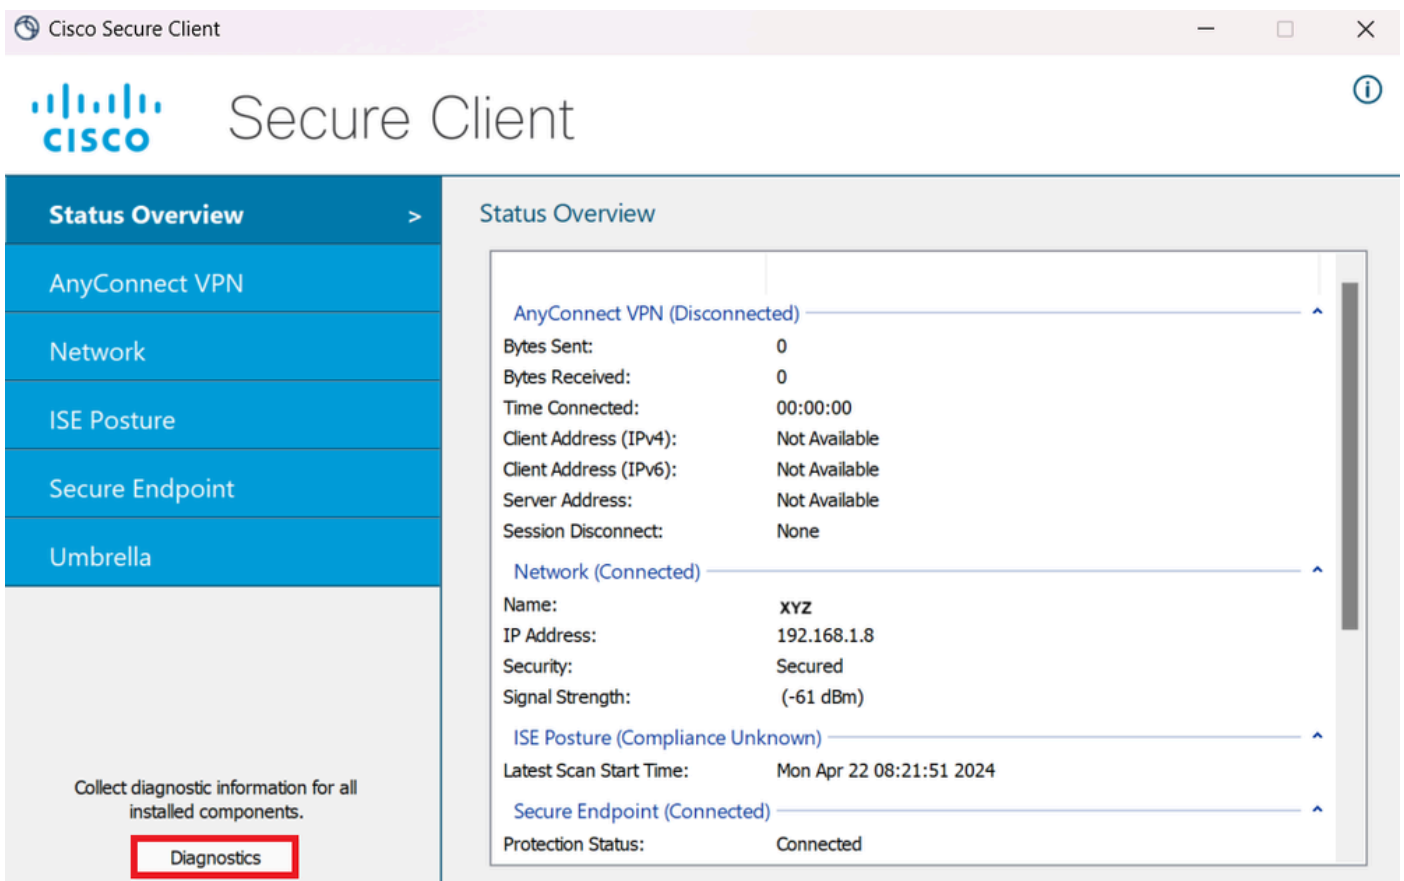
Cisco Secure Client

cisco Secure Client

Status Overview >
AnyConnect VPN
Network
ISE Posture
Secure Endpoint
Umbrella

Collect diagnostic information for all installed components.

Diagnostics

Status Overview

AnyConnect VPN (Disconnected)

| | |
|---|---|
| Bytes Sent: | 0 |
| Bytes Received: | 0 |
| Time Connected: | 00:00:00 |
| Client Address (IPv4): | Not Available |
| Client Address (IPv6): | Not Available |
| Server Address: | Not Available |
| Session Disconnect: | None |

Network (Connected)

| | |
|---|---|
| Name: | XYZ |
| IP Address: | 192.168.1.8 |
| Security: | Secured |
| Signal Strength: | (-61 dBm) |

ISE Posture (Compliance Unknown)

| | |
|---|---|
| Latest Scan Start Time: | Mon Apr 22 08:21:51 2024 |

Secure Endpoint (Connected)

| | |
|---|---|
| Protection Status: | Connected |